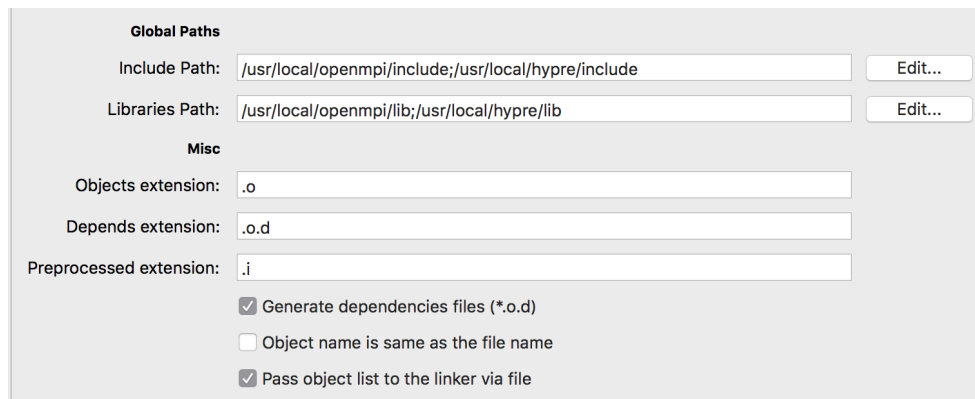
Global Paths

Include Path: /usr/local/openmpi/include;/usr/local/hypre/include Edit...

Libraries Path: /usr/local/openmpi/lib;/usr/local/hypre/lib Edit...

Misc

Objects extension: .o

Depends extension: .o.d

Preprocessed extension: .i

Generate dependencies files (*.o.d)

Object name is same as the file name

Pass object list to the linker via file